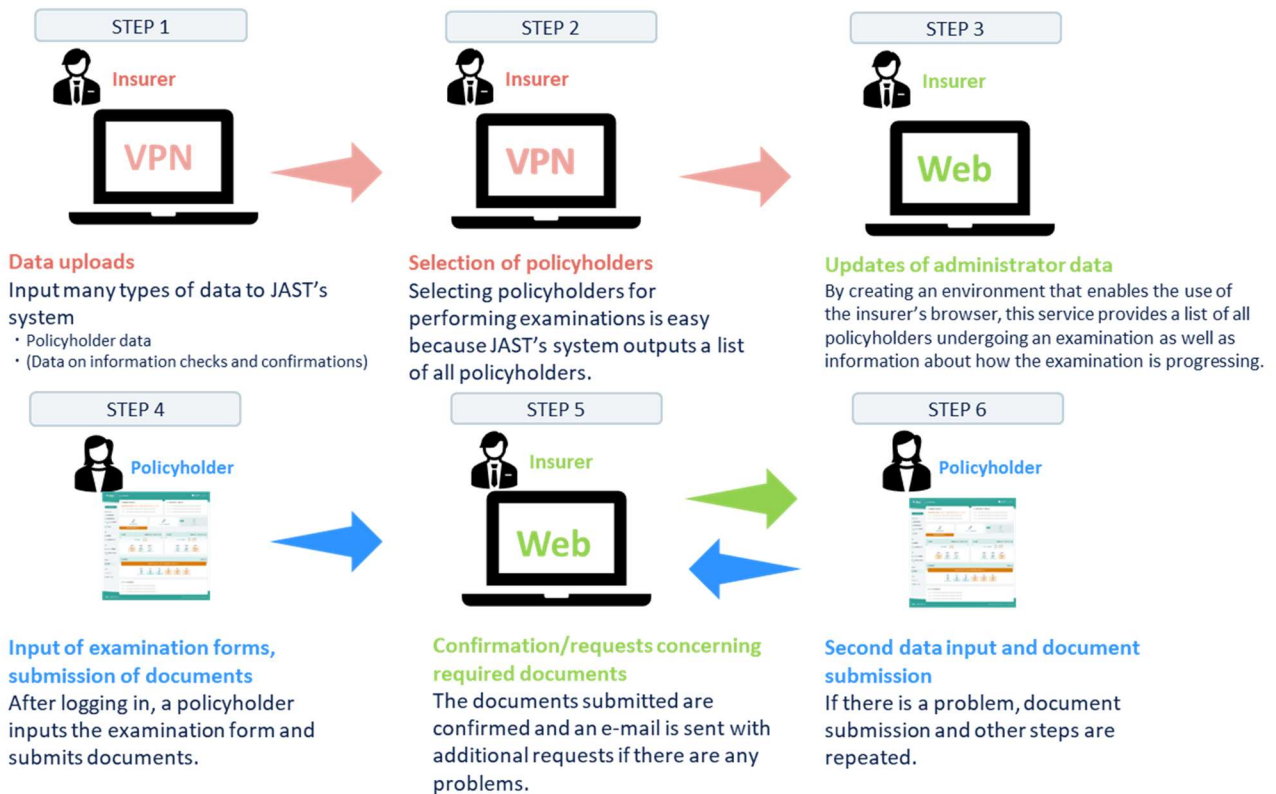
STEP 1

Insurer

VPN

Data uploads
Input many types of data to JAST's system
・Policyholder data
・(Data on information checks and confirmations)

STEP 2

Insurer

VPN

Selection of policyholders
Selecting policyholders for performing examinations is easy because JAST's system outputs a list of all policyholders.

STEP 3

Insurer

Web

Updates of administrator data
By creating an environment that enables the use of the insurer's browser, this service provides a list of all policyholders undergoing an examination as well as information about how the examination is progressing.

STEP 4

Policyholder

Input of examination forms, submission of documents
After logging in, a policyholder inputs the examination form and submits documents.

STEP 5

Insurer

Web

Confirmation/requests concerning required documents
The documents submitted are confirmed and an e-mail is sent with additional requests if there are any problems.

STEP 6

Policyholder

Second data input and document submission
If there is a problem, document submission and other steps are repeated.